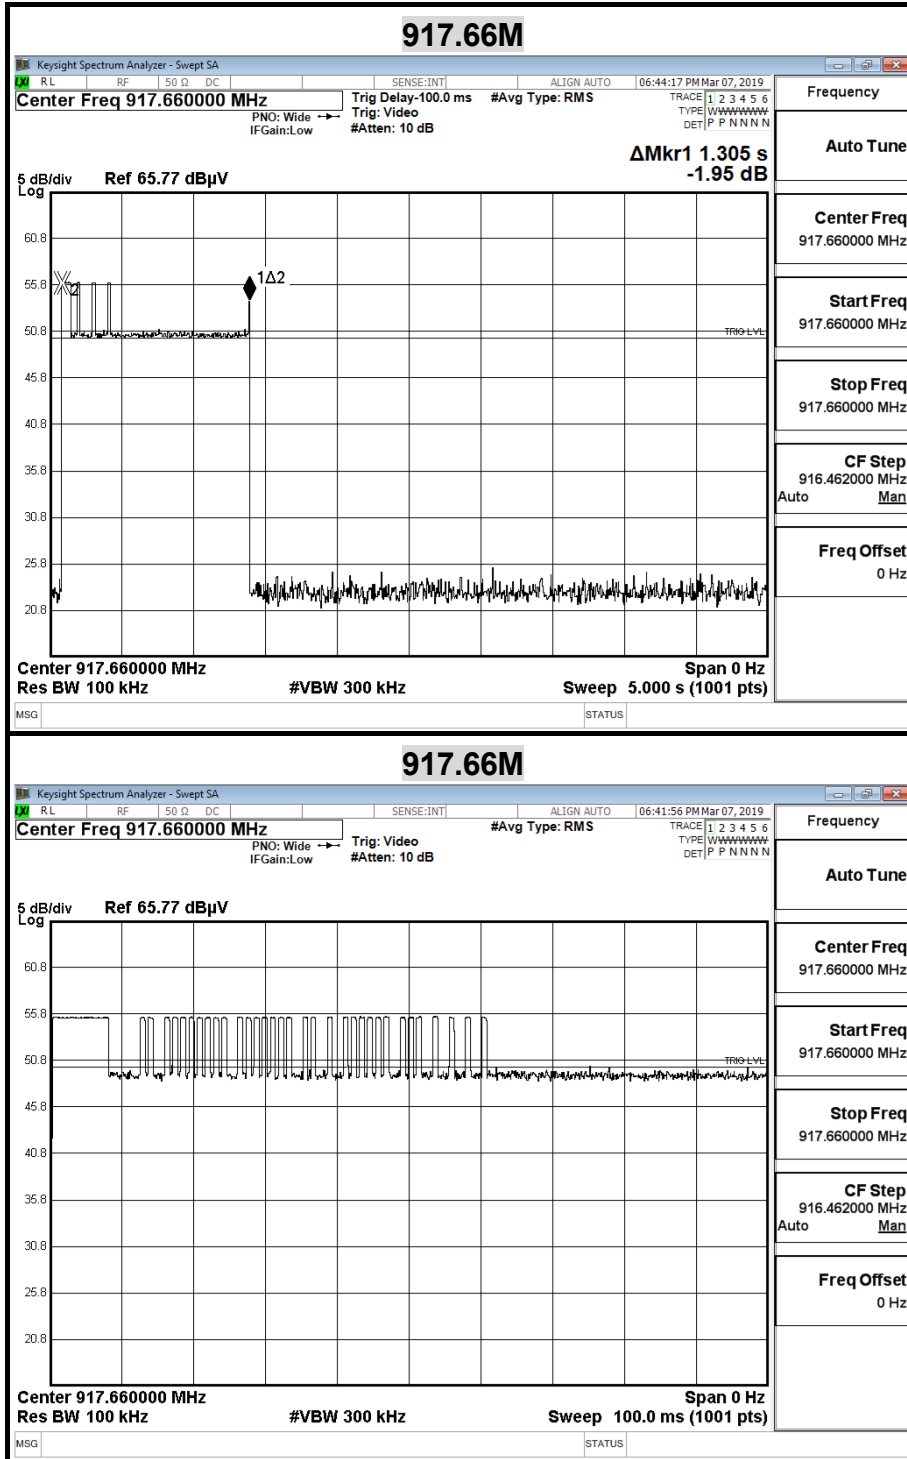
917.66M

Keysight Spectrum Analyzer - Swept SA

RL RF 50 Ω DC SENSE:INT ALIGN AUTO 06:44:17 PM Mar 07, 2019

Center Freq 917.660000 MHz
PNO: Wide
IFGain:Low
Trig Delay-100.0 ms
Trig: Video
#Atten: 10 dB
#Avg Type: RMS
TRACE 1 2 3 4 5 6
TYPE WWWWWW
DET P P N N N N

ΔMkr1 1.305 s
-1.95 dB

5 dB/div Ref 65.77 dBµV
Log

60.8
55.8
50.8
45.8
40.8
35.8
30.8
25.8
20.8

X2
1Δ2
TRIG LVL

Center 917.660000 MHz
Res BW 100 kHz
#VBW 300 kHz
Span 0 Hz
Sweep 5.000 s (1001 pts)

MSG
STATUS

Frequency
Auto Tune
Center Freq
917.660000 MHz
Start Freq
917.660000 MHz
Stop Freq
917.660000 MHz
CF Step
916.462000 MHz
Auto Man
Freq Offset
0 Hz

917.66M

Keysight Spectrum Analyzer - Swept SA

RL RF 50 Ω DC SENSE:INT ALIGN AUTO 06:41:56 PM Mar 07, 2019

Center Freq 917.660000 MHz
PNO: Wide
IFGain:Low
Trig: Video
#Atten: 10 dB
#Avg Type: RMS
TRACE 1 2 3 4 5 6
TYPE WWWWWW
DET P P N N N N

5 dB/div Ref 65.77 dBµV
Log

60.8
55.8
50.8
45.8
40.8
35.8
30.8
25.8
20.8

TRIG LVL

Center 917.660000 MHz
Res BW 100 kHz
#VBW 300 kHz
Span 0 Hz
Sweep 100.0 ms (1001 pts)

MSG
STATUS

Frequency
Auto Tune
Center Freq
917.660000 MHz
Start Freq
917.660000 MHz
Stop Freq
917.660000 MHz
CF Step
916.462000 MHz
Auto Man
Freq Offset
0 Hz